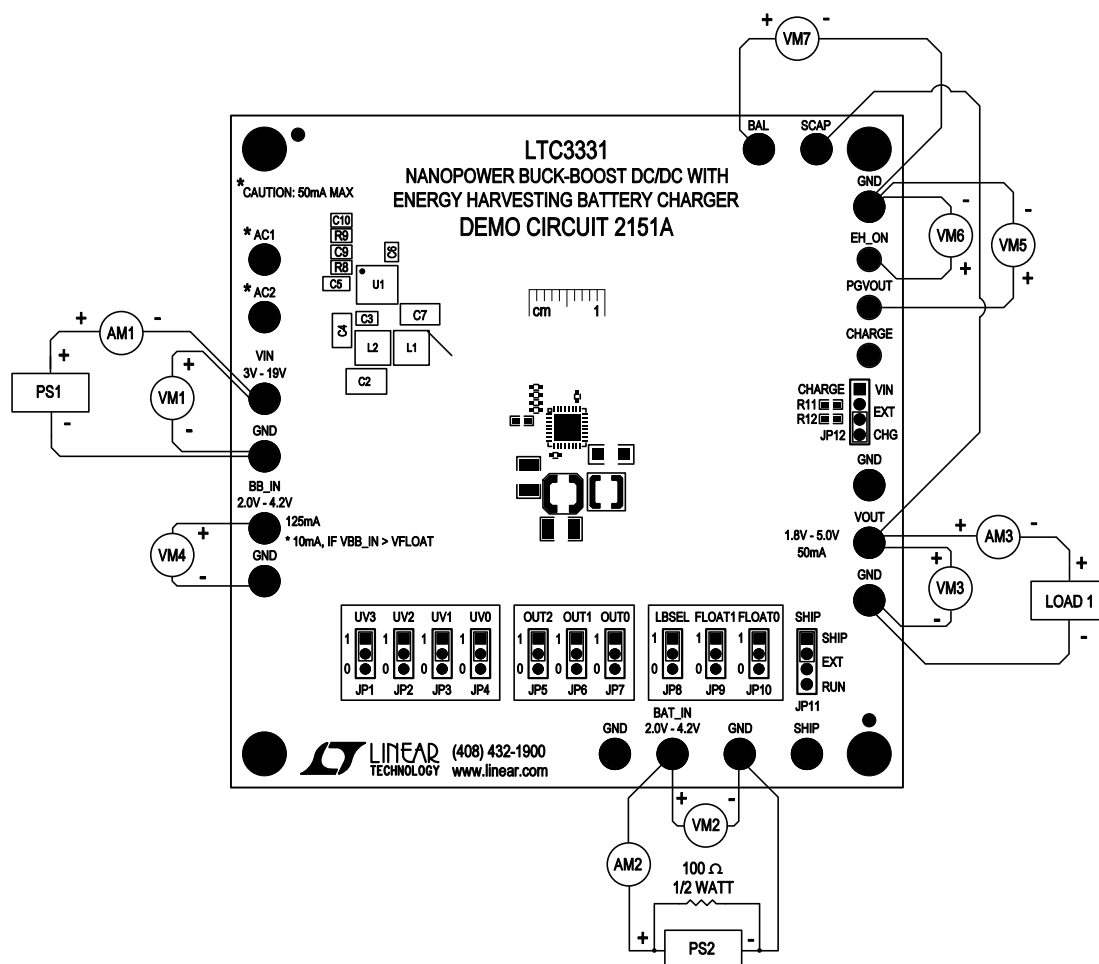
+ VM7 -

BAL SCAP

LTC3331
NANOPOWER BUCK-BOOST DC/DC WITH ENERGY HARVESTING BATTERY CHARGER
DEMO CIRCUIT 2151A

*CAUTION: 50mA MAX

*AC1

*AC2

C10 R9 C9 R8 C8 C5 U1

C4 C3 C7 L2 L1 C2

cm 1

+ AM1 -

+

PS1

-

+ VM1 -

VIN
3V - 19V

GND

BB_IN
2.0V - 4.2V
125mA
* 10mA, IF VBB_IN > VFLOAT

+ VM4 -

GND

GND
- VM6 +
EH_ON
- VM5 +
PGVOUT

CHARGE

CHARGE VIN
R11 EXT
R12 CHG
JP12

GND

VOUT
1.8V - 5.0V
50mA

+ AM3 -

+ VM3 -

+ LOAD 1 -

GND

UV3 UV2 UV1 UV0
1 0 1 0 1 0 1 0
JP1 JP2 JP3 JP4

OUT2 OUT1 OUT0
1 0 1 0 1 0
JP5 JP6 JP7

LBSEL FLOAT1 FLOAT0
1 0 1 0 1 0
JP8 JP9 JP10

SHIP
SHIP
EXT
RUN
JP11

LINEAR TECHNOLOGY (408) 432-1900 www.linear.com

GND
BAT_IN
2.0V - 4.2V
GND
SHIP

+ VM2 -

AM2

100 Ω
1/2 WATT

+ PS2 -